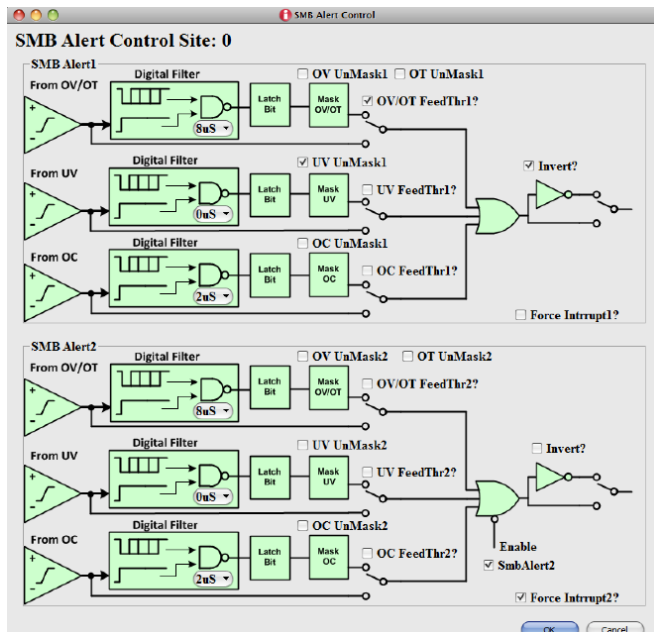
SMB Alert Control

SMB Alert Control Site: 0

SMB Alert1

From OV/OT

Digital Filter

8uS

Latch Bit

Mask OV/OT

OV UnMask1

OT UnMask1

OV/OT FeedThr1?

From UV

Digital Filter

0uS

Latch Bit

Mask UV

UV UnMask1

UV FeedThr1?

Invert?

From OC

Digital Filter

2uS

Latch Bit

Mask OC

OC UnMask1

OC FeedThr1?

Force Intrrupt1?

SMB Alert2

From OV/OT

Digital Filter

8uS

Latch Bit

Mask OV/OT

OV UnMask2

OT UnMask2

OV/OT FeedThr2?

From UV

Digital Filter

0uS

Latch Bit

Mask UV

UV UnMask2

UV FeedThr2?

Invert?

From OC

Digital Filter

2uS

Latch Bit

Mask OC

OC UnMask2

OC FeedThr2?

Enable

SmbAlert2

Force Intrrupt2?

OK

Cancel